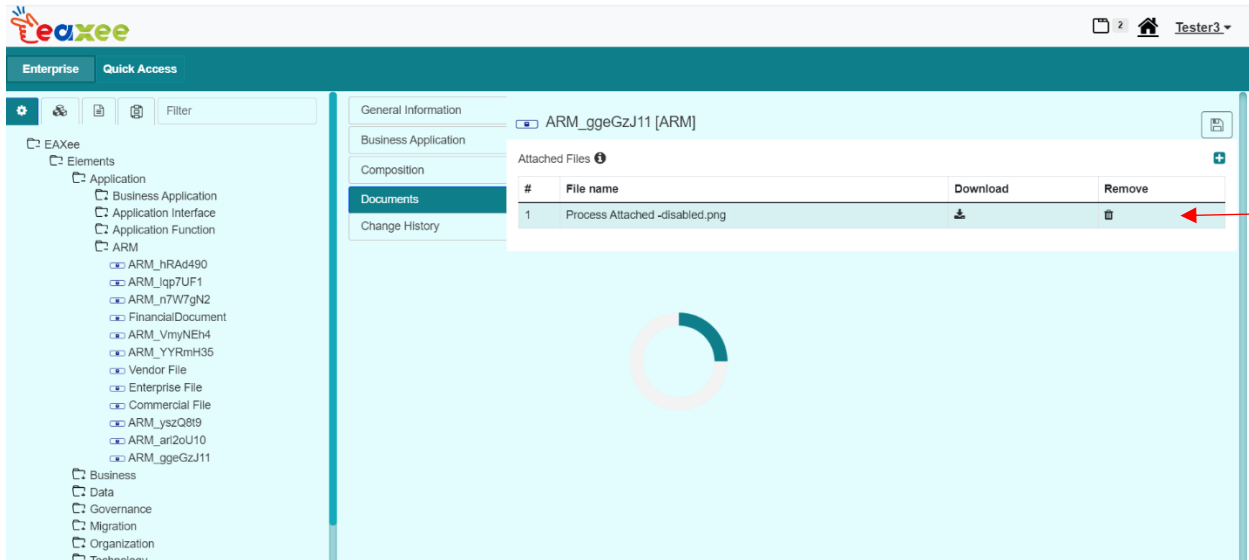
eaxee

2 Tester3

Enterprise Quick Access

Filter

EAXee
Elements
Application
Business Application
Application Interface
Application Function
ARM
ARM_hRAd490
ARM_lqp7UF1
ARM_n7W7gN2
FinancialDocument
ARM_VmyNEh4
ARM_YYRmH35
Vendor File
Enterprise File
Commercial File
ARM_yszQ8t9
ARM_arl2oU10
ARM_ggeGzJ11
Business
Data
Governance
Migration
Organization
Technology

General Information
Business Application
Composition
Documents
Change History

ARM_ggeGzJ11 [ARM]

Attached Files

| # | File name | Download | Remove |
|---|---|---|---|
| 1 | Process Attached -disabled.png | | |